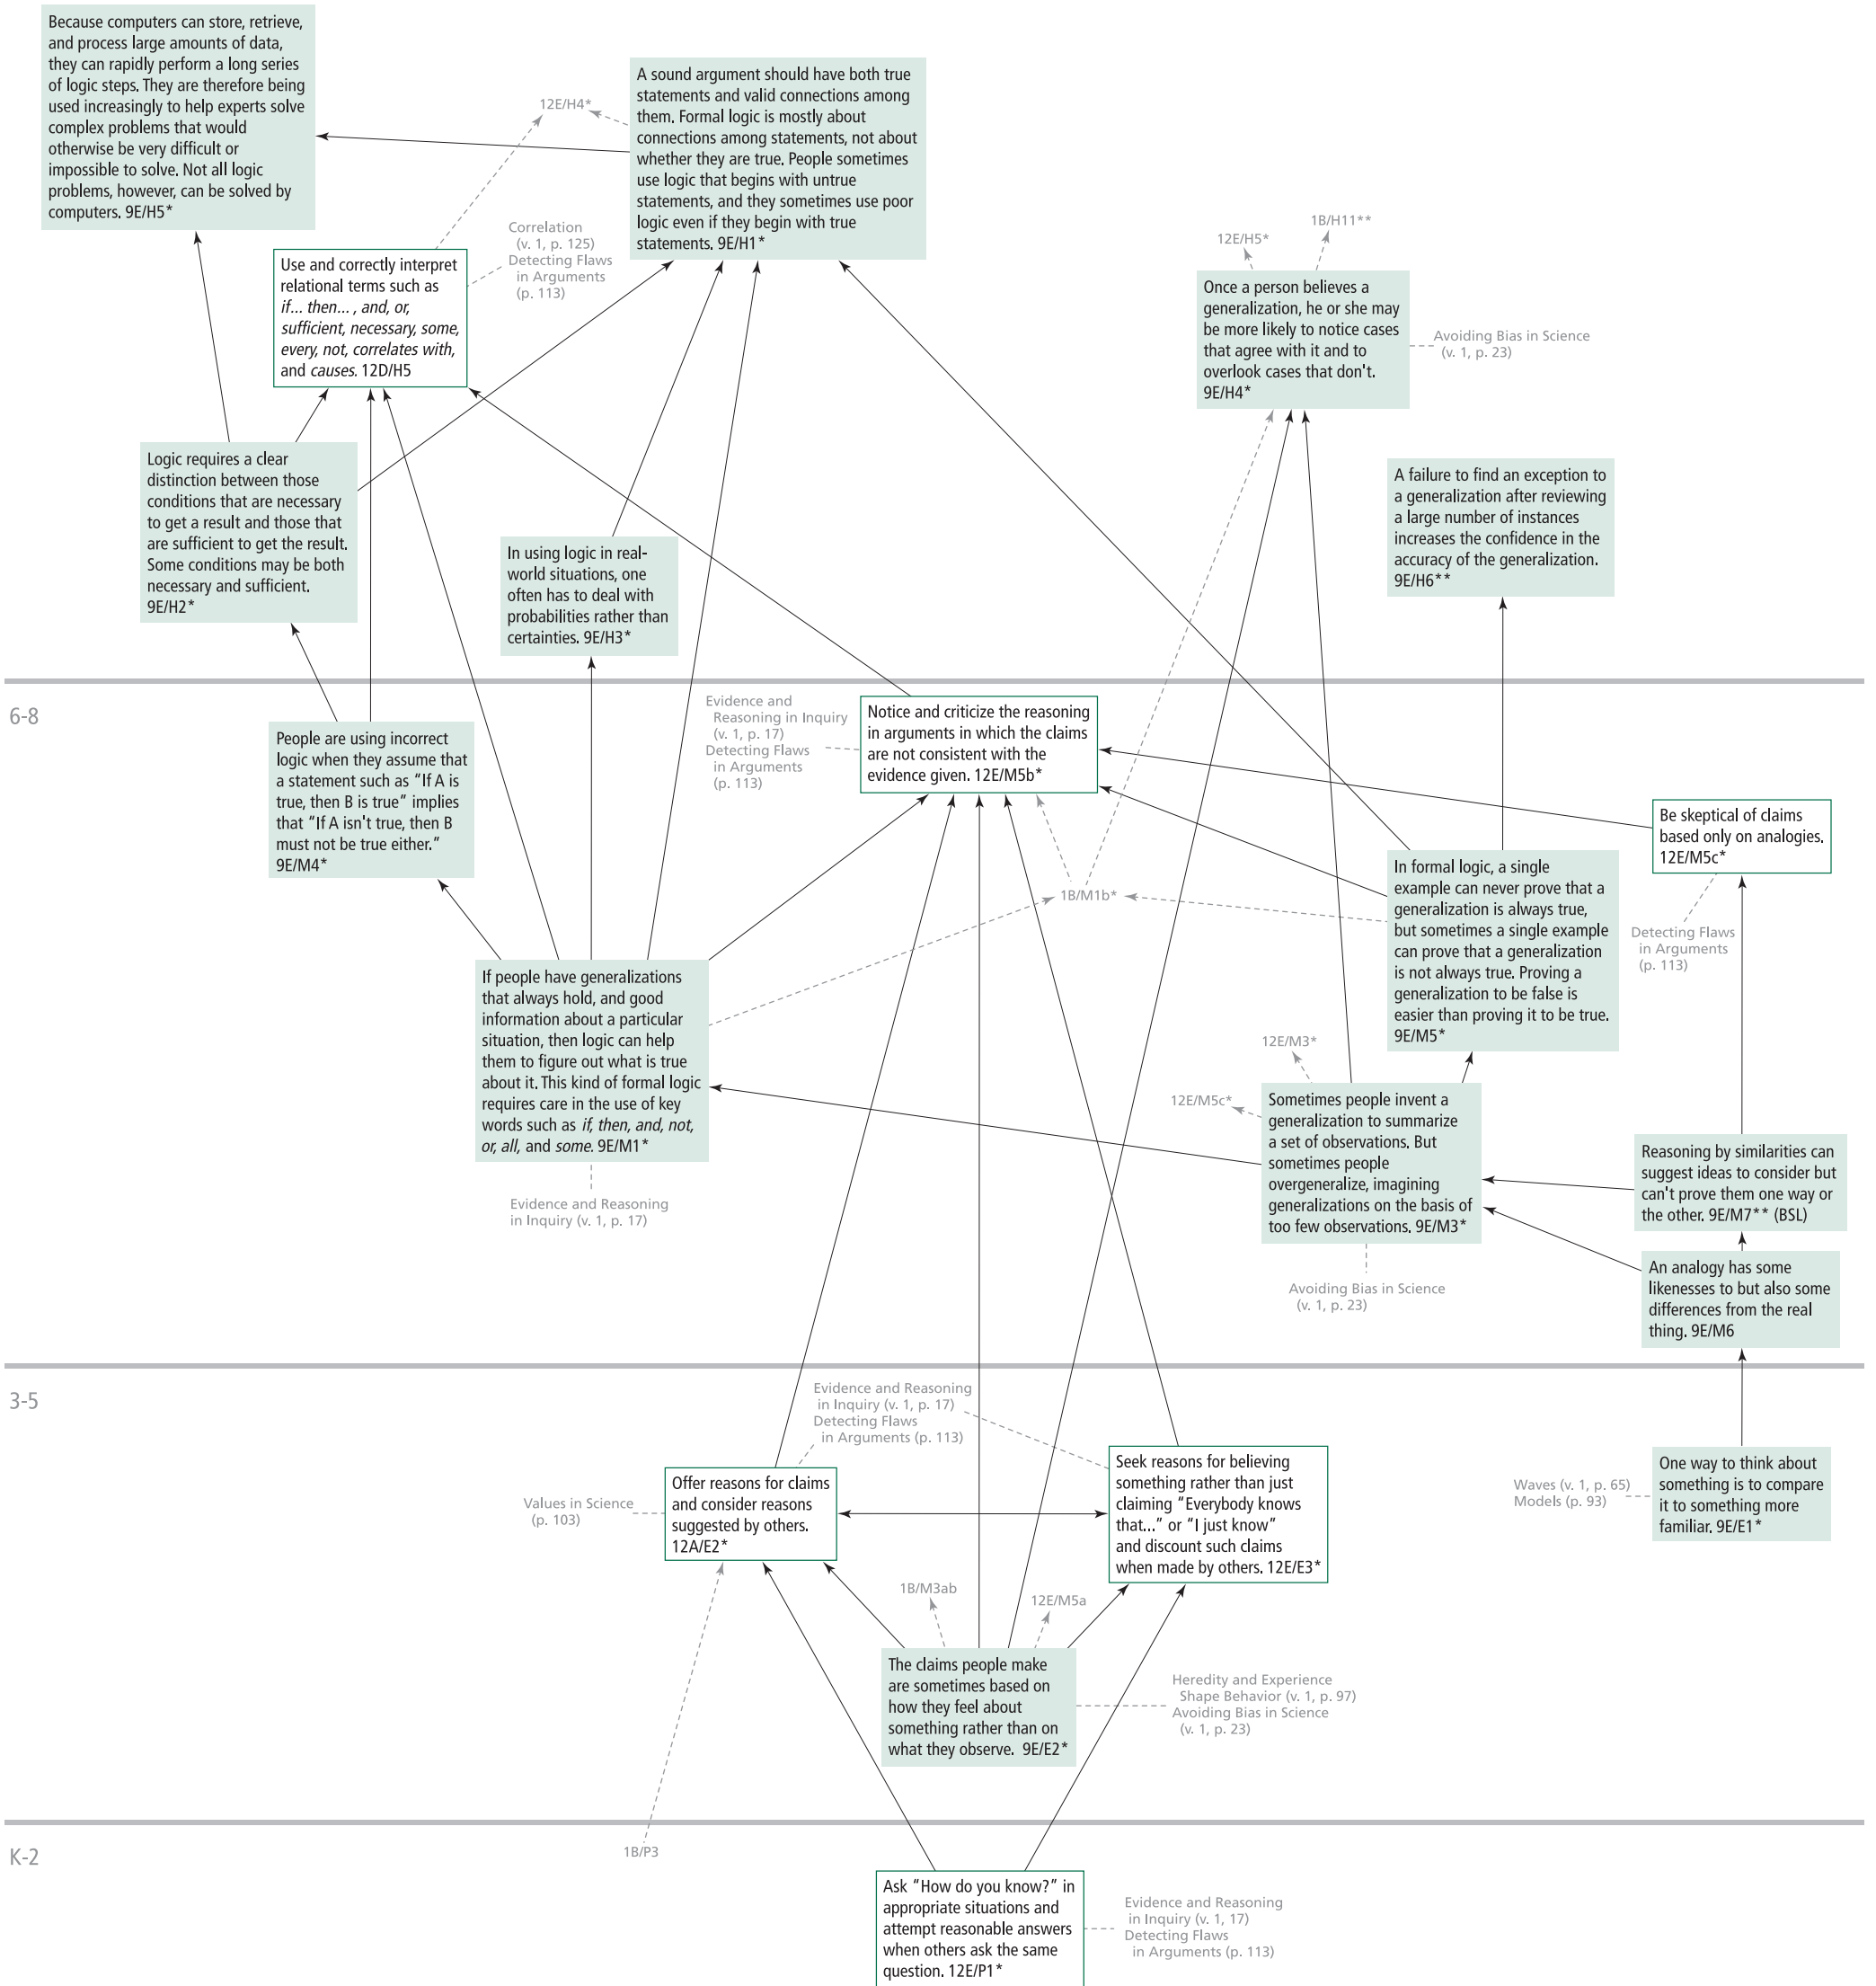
Because computers can store, retrieve, and process large amounts of data, they can rapidly perform a long series of logic steps. They are therefore being used increasingly to help experts solve complex problems that would otherwise be very difficult or impossible to solve. Not all logic problems, however, can be solved by computers. 9E/H5*

12E/H4*

A sound argument should have both true statements and valid connections among them. Formal logic is mostly about connections among statements, not about whether they are true. People sometimes use logic that begins with untrue statements, and they sometimes use poor logic even if they begin with true statements. 9E/H1*

Correlation (v. 1, p. 125) Detecting Flaws in Arguments (p. 113)

Use and correctly interpret relational terms such as *if... then...*, *and*, *or*, *sufficient*, *necessary*, *some*, *every*, *not*, *correlates with*, and *causes*. 12D/H5

12E/H5*

1B/H11**

Once a person believes a generalization, he or she may be more likely to notice cases that agree with it and to overlook cases that don't. 9E/H4*

Avoiding Bias in Science (v. 1, p. 23)

Logic requires a clear distinction between those conditions that are necessary to get a result and those that are sufficient to get the result. Some conditions may be both necessary and sufficient. 9E/H2*

In using logic in real-world situations, one often has to deal with probabilities rather than certainties. 9E/H3*

A failure to find an exception to a generalization after reviewing a large number of instances increases the confidence in the accuracy of the generalization. 9E/H6**

6-8

People are using incorrect logic when they assume that a statement such as "If A is true, then B is true" implies that "If A isn't true, then B must not be true either." 9E/M4*

Evidence and Reasoning in Inquiry (v. 1, p. 17) Detecting Flaws in Arguments (p. 113)

Notice and criticize the reasoning in arguments in which the claims are not consistent with the evidence given. 12E/M5b*

Be skeptical of claims based only on analogies. 12E/M5c*

1B/M1b*

In formal logic, a single example can never prove that a generalization is always true, but sometimes a single example can prove that a generalization is not always true. Proving a generalization to be false is easier than proving it to be true. 9E/M5*

Detecting Flaws in Arguments (p. 113)

If people have generalizations that always hold, and good information about a particular situation, then logic can help them to figure out what is true about it. This kind of formal logic requires care in the use of key words such as *if*, *then*, *and*, *not*, *or*, *all*, and *some*. 9E/M1*

12E/M3*

12E/M5c*

Sometimes people invent a generalization to summarize a set of observations. But sometimes people overgeneralize, imagining generalizations on the basis of too few observations. 9E/M3*

Reasoning by similarities can suggest ideas to consider but can't prove them one way or the other. 9E/M7** (BSL)

Evidence and Reasoning in Inquiry (v. 1, p. 17)

Avoiding Bias in Science (v. 1, p. 23)

An analogy has some likenesses to but also some differences from the real thing. 9E/M6

3-5

Evidence and Reasoning in Inquiry (v. 1, p. 17) Detecting Flaws in Arguments (p. 113)

Values in Science (p. 103)

Offer reasons for claims and consider reasons suggested by others. 12A/E2*

Seek reasons for believing something rather than just claiming "Everybody knows that..." or "I just know" and discount such claims when made by others. 12E/E3*

Waves (v. 1, p. 65) Models (p. 93)

One way to think about something is to compare it to something more familiar. 9E/E1*

1B/M3ab

12E/M5a

The claims people make are sometimes based on how they feel about something rather than on what they observe. 9E/E2*

Heredity and Experience Shape Behavior (v. 1, p. 97) Avoiding Bias in Science (v. 1, p. 23)

K-2

1B/P3

Ask "How do you know?" in appropriate situations and attempt reasonable answers when others ask the same question. 12E/P1*

Evidence and Reasoning in Inquiry (v. 1, 17) Detecting Flaws in Arguments (p. 113)